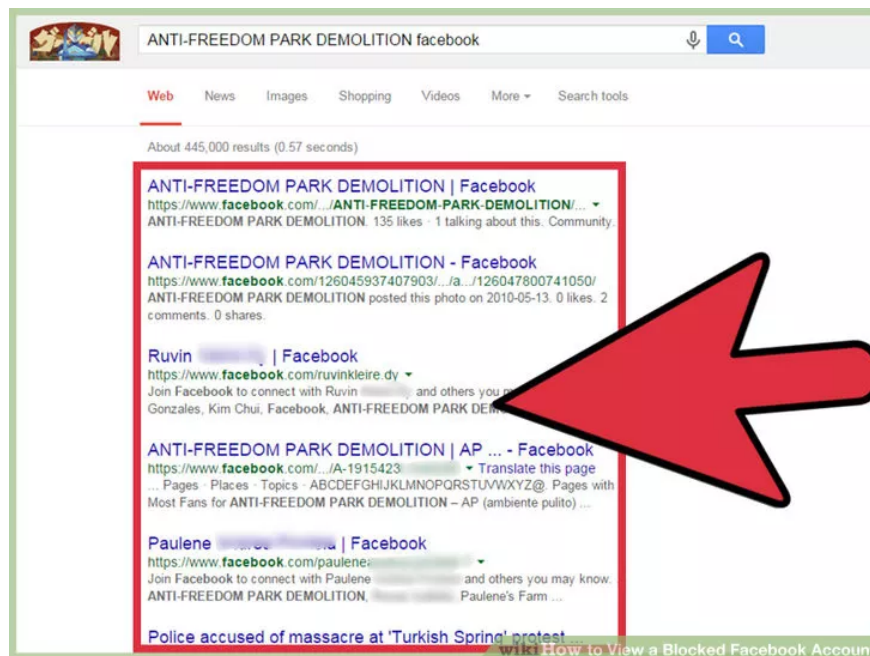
ANTI-FREEDOM PARK DEMOLITION facebook

Web News Images Shopping Videos More Search tools

About 445,000 results (0.57 seconds)

ANTI-FREEDOM PARK DEMOLITION | Facebook
https://www.facebook.com/.../ANTI-FREEDOM-PARK-DEMOLITION/...
ANTI-FREEDOM PARK DEMOLITION. 135 likes · 1 talking about this. Community.

ANTI-FREEDOM PARK DEMOLITION - Facebook
https://www.facebook.com/126045937407903/.../a.../126047800741050/
ANTI-FREEDOM PARK DEMOLITION posted this photo on 2010-05-13. 0 likes. 2 comments. 0 shares.

Ruvin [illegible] | Facebook
https://www.facebook.com/ruvinkleire.dy
Join Facebook to connect with Ruvin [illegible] and others you m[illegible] Gonzales, Kim Chui, Facebook, ANTI-FREEDOM PARK DEM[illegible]

ANTI-FREEDOM PARK DEMOLITION | AP ... - Facebook
https://www.facebook.com/.../A-1915423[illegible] Translate this page
... Pages · Places · Topics · ABCDEFGHIJKLMNOPQRSTUVWXYZ@. Pages with Most Fans for ANTI-FREEDOM PARK DEMOLITION – AP (ambiente pulito) ...

Paulene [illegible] | Facebook
https://www.facebook.com/paulene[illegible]
Join Facebook to connect with Paulene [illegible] and others you may know. ANTI-FREEDOM PARK DEMOLITION, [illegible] Paulene's Farm ...

Police accused of massacre at 'Turkish Spring' protest ...

wiki How to View a Blocked Facebook Accoun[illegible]